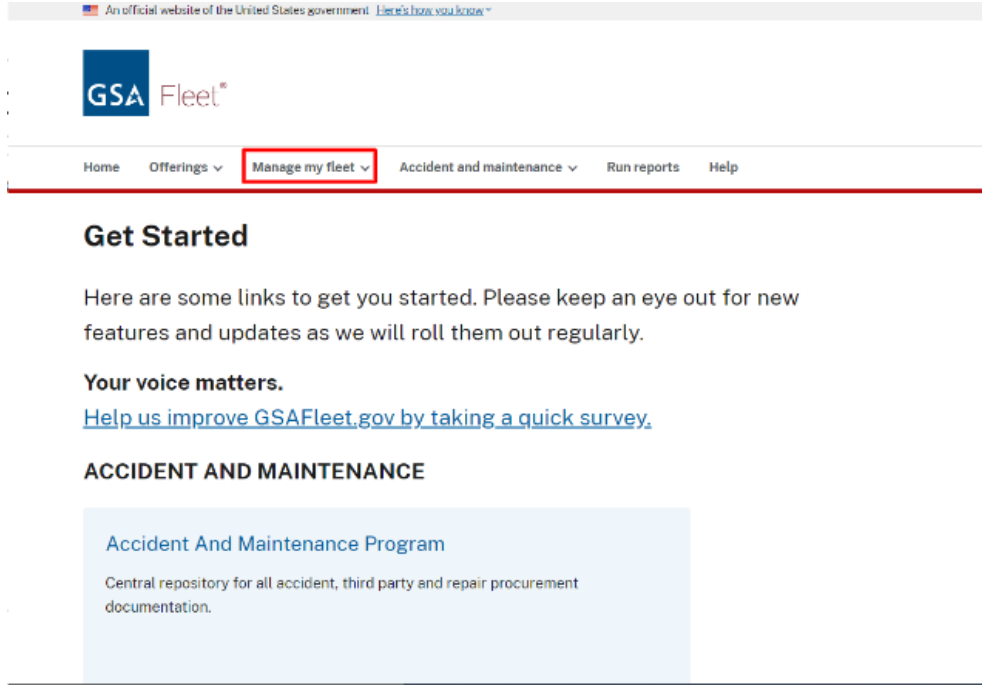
An official website of the United States government Here's how you know

GSA Fleet®

Home Offerings Manage my fleet Accident and maintenance Run reports Help

Get Started

Here are some links to get you started. Please keep an eye out for new features and updates as we will roll them out regularly.

Your voice matters.
Help us improve GSAFleet.gov by taking a quick survey.

ACCIDENT AND MAINTENANCE

Accident And Maintenance Program

Central repository for all accident, third party and repair procurement documentation.